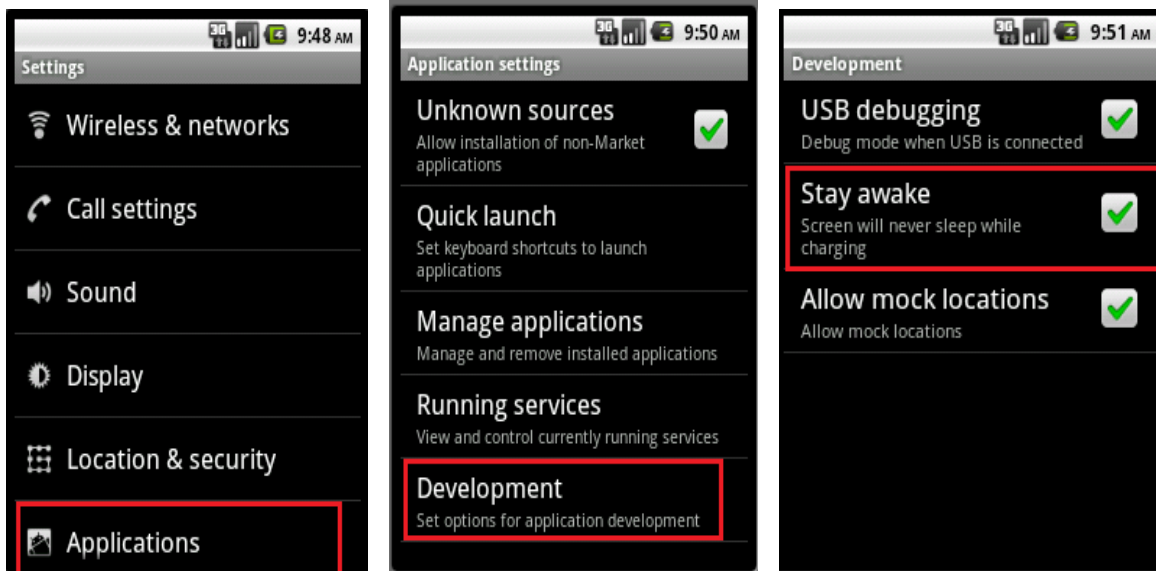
3G 9:48 AM

Settings

Wireless & networks

Call settings

Sound

Display

Location & security

Applications

3G 9:50 AM

Application settings

Unknown sources
Allow installation of non-Market applications

Quick launch
Set keyboard shortcuts to launch applications

Manage applications
Manage and remove installed applications

Running services
View and control currently running services

Development
Set options for application development

3G 9:51 AM

Development

USB debugging
Debug mode when USB is connected

Stay awake
Screen will never sleep while charging

Allow mock locations
Allow mock locations